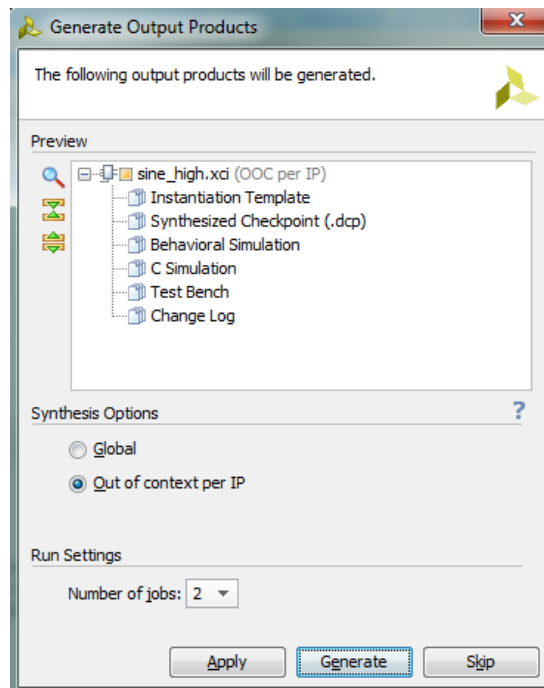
Generate Output Products

The following output products will be generated.

Preview

sine_high.xci (OOC per IP)
Instantiation Template
Synthesized Checkpoint (.dcp)
Behavioral Simulation
C Simulation
Test Bench
Change Log

Synthesis Options

?

Global

Out of context per IP

Run Settings

Number of jobs: 2

Apply
Generate
Skip